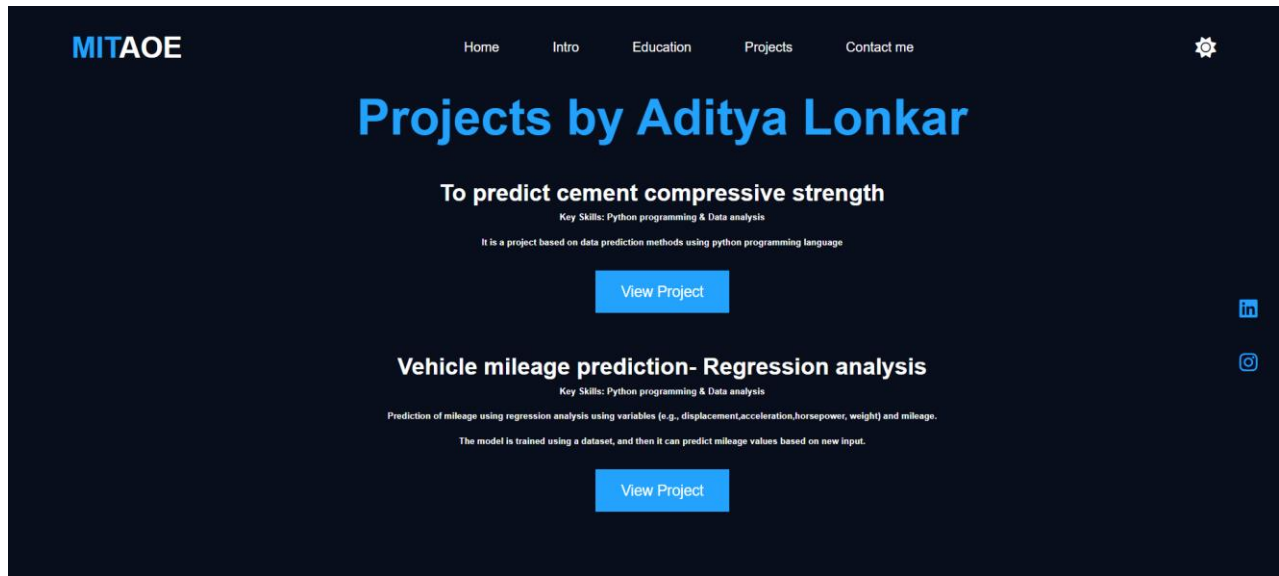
MITAOE

Home Intro Education Projects Contact me

Projects by Aditya Lonkar

To predict cement compressive strength

Key Skills: Python programming & Data analysis

It is a project based on data prediction methods using python programming language

View Project

Vehicle mileage prediction- Regression analysis

Key Skills: Python programming & Data analysis

Prediction of mileage using regression analysis using variables (e.g., displacement,acceleration,horsepower, weight) and mileage.

The model is trained using a dataset, and then it can predict mileage values based on new input.

View Project